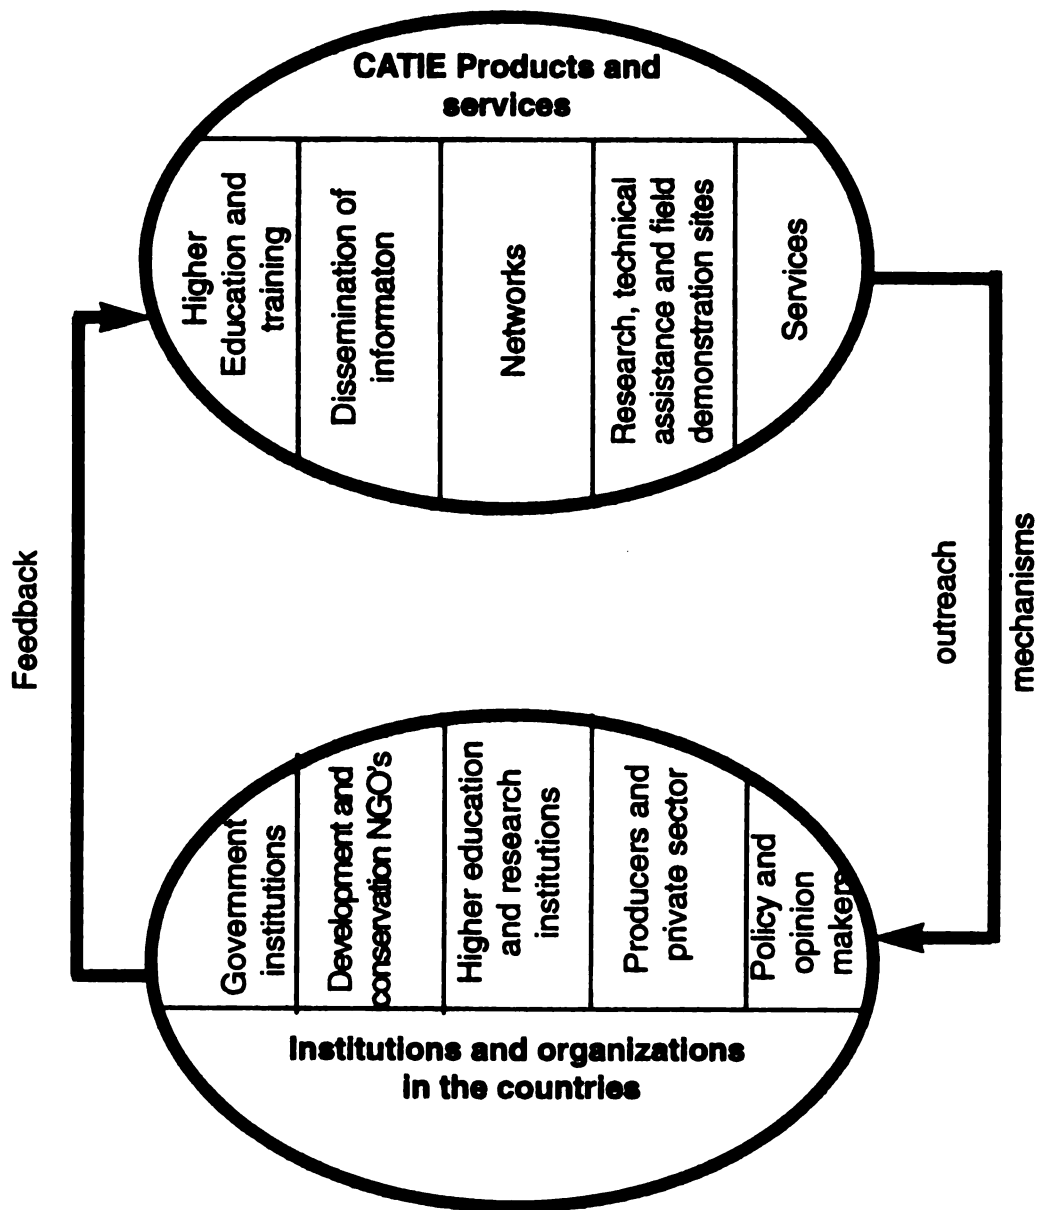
CATIE Products and services

Higher Education and training

Dissemination of informaton

Networks

Research, technical assistance and field demonstration sites

Services

Feedback

outreach mechanisms

Government institutions

Development and conservation NGO's

Higher education and research institutions

Producers and private sector

Policy and opinion makers

Institutions and organizations in the countries